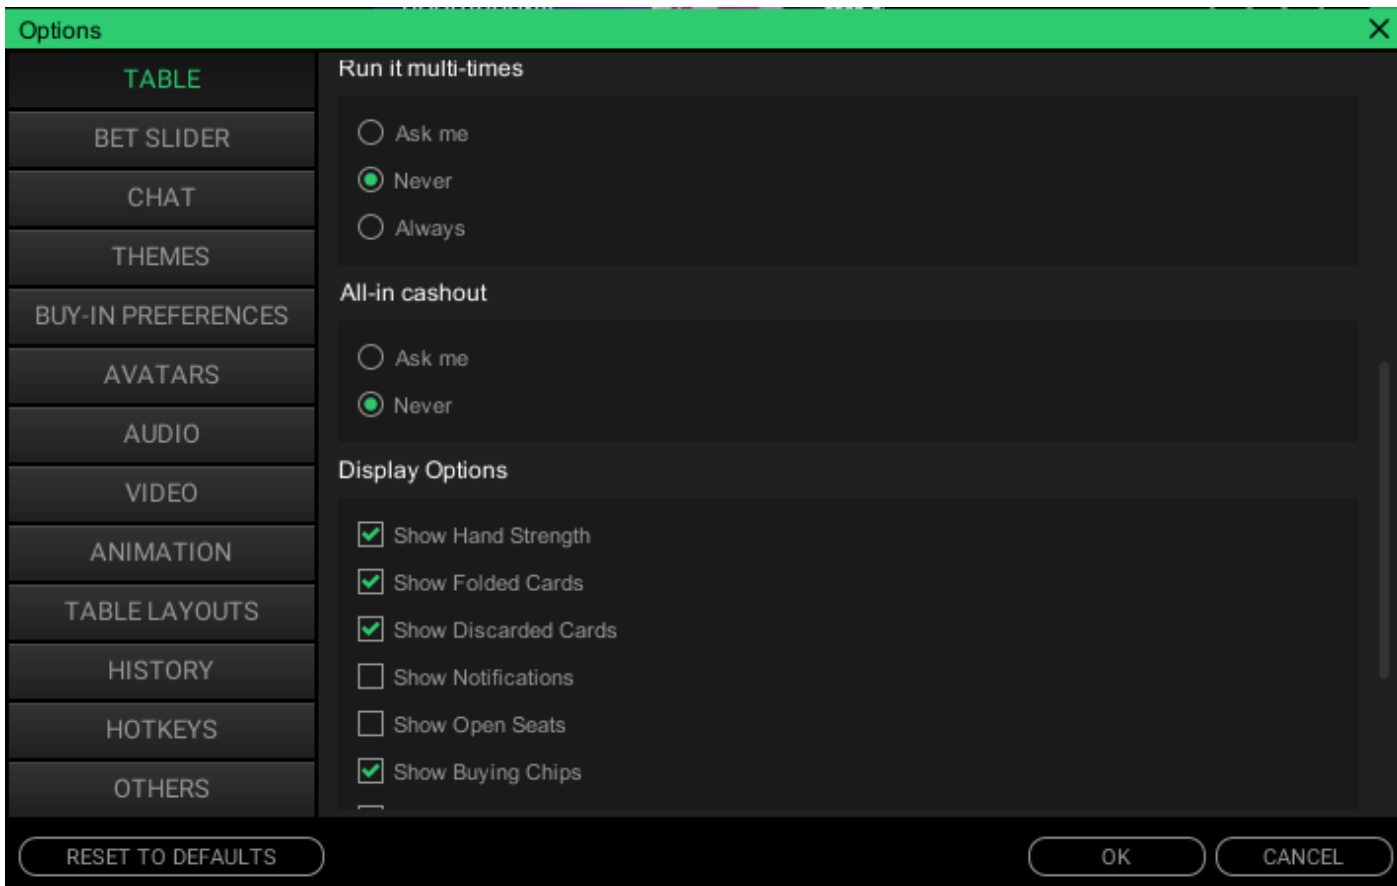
Options
X

TABLE
BET SLIDER
CHAT
THEMES
BUY-IN PREFERENCES
AVATARS
AUDIO
VIDEO
ANIMATION
TABLE LAYOUTS
HISTORY
HOTKEYS
OTHERS

Run it multi-times

Ask me
Never
Always

All-in cashout

Ask me
Never

Display Options

Show Hand Strength
Show Folded Cards
Show Discarded Cards
Show Notifications
Show Open Seats
Show Buying Chips

RESET TO DEFAULTS
OK
CANCEL